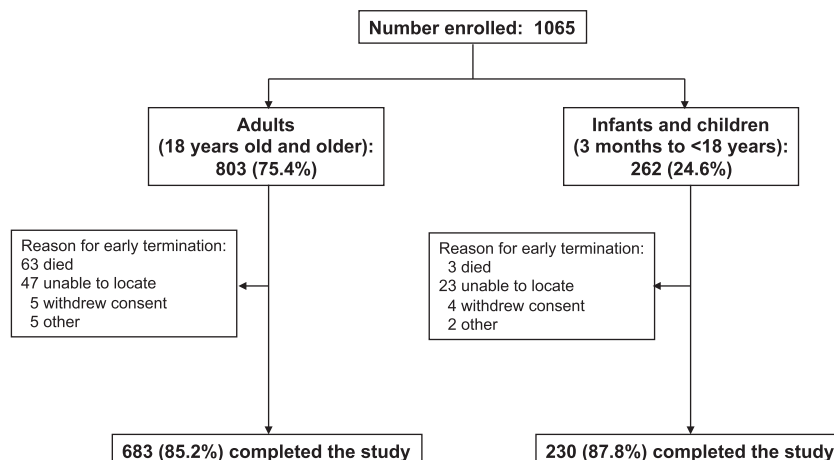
Number enrolled: 1065

Adults
(18 years old and older):
803 (75.4%)

Infants and children
(3 months to <18 years):
262 (24.6%)

Reason for early termination:
63 died
47 unable to locate
5 withdrew consent
5 other

Reason for early termination:
3 died
23 unable to locate
4 withdrew consent
2 other

683 (85.2%) completed the study

230 (87.8%) completed the study